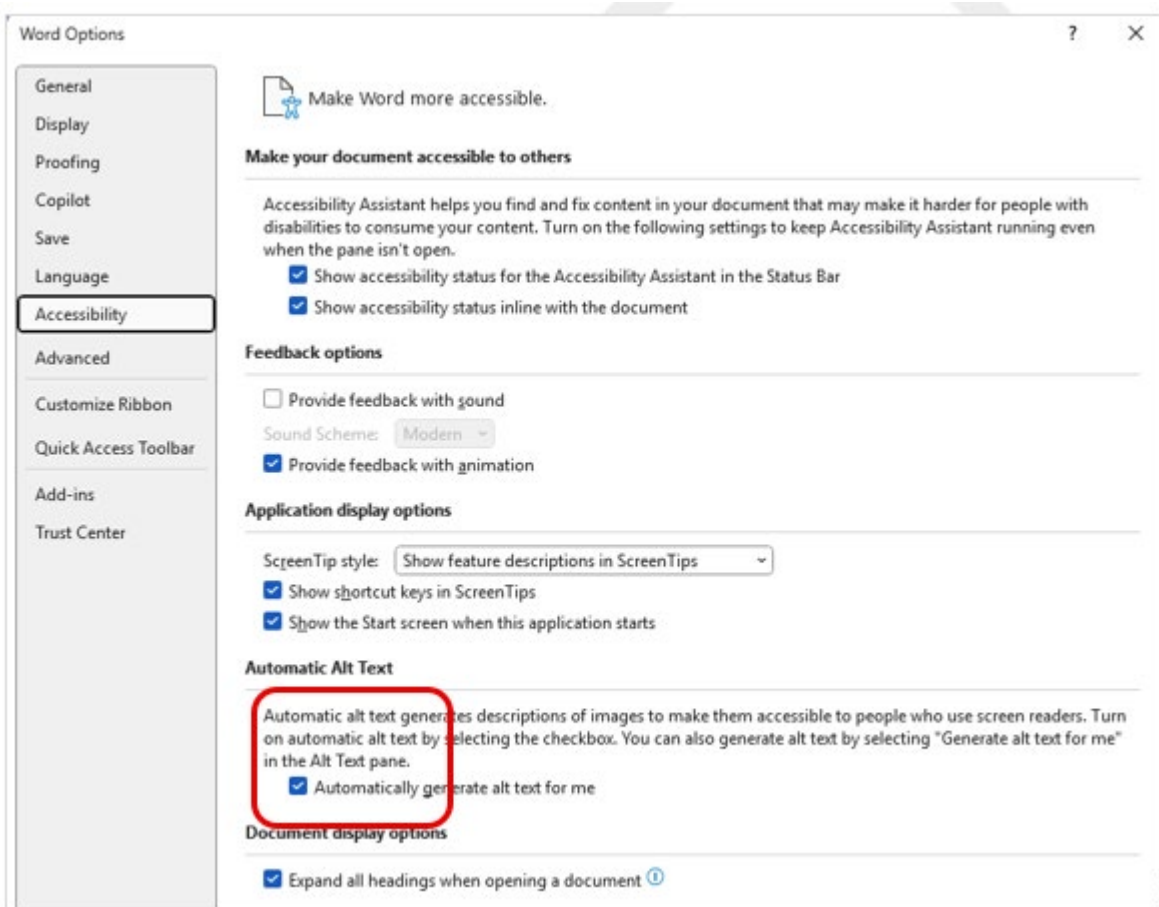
Word Options

?

General
Display
Proofing
Copilot
Save
Language
Accessibility
Advanced
Customize Ribbon
Quick Access Toolbar
Add-ins
Trust Center

Make Word more accessible.

Make your document accessible to others

Accessibility Assistant helps you find and fix content in your document that may make it harder for people with disabilities to consume your content. Turn on the following settings to keep Accessibility Assistant running even when the pane isn't open.

Show accessibility status for the Accessibility Assistant in the Status Bar

Show accessibility status inline with the document

Feedback options

Provide feedback with sound

Sound Scheme: Modern

Provide feedback with animation

Application display options

ScreenTip style: Show feature descriptions in ScreenTips

Show shortcut keys in ScreenTips

Show the Start screen when this application starts

Automatic Alt Text

Automatic alt text generates descriptions of images to make them accessible to people who use screen readers. Turn on automatic alt text by selecting the checkbox. You can also generate alt text by selecting "Generate alt text for me" in the Alt Text pane.

Automatically generate alt text for me

Document display options

Expand all headings when opening a document